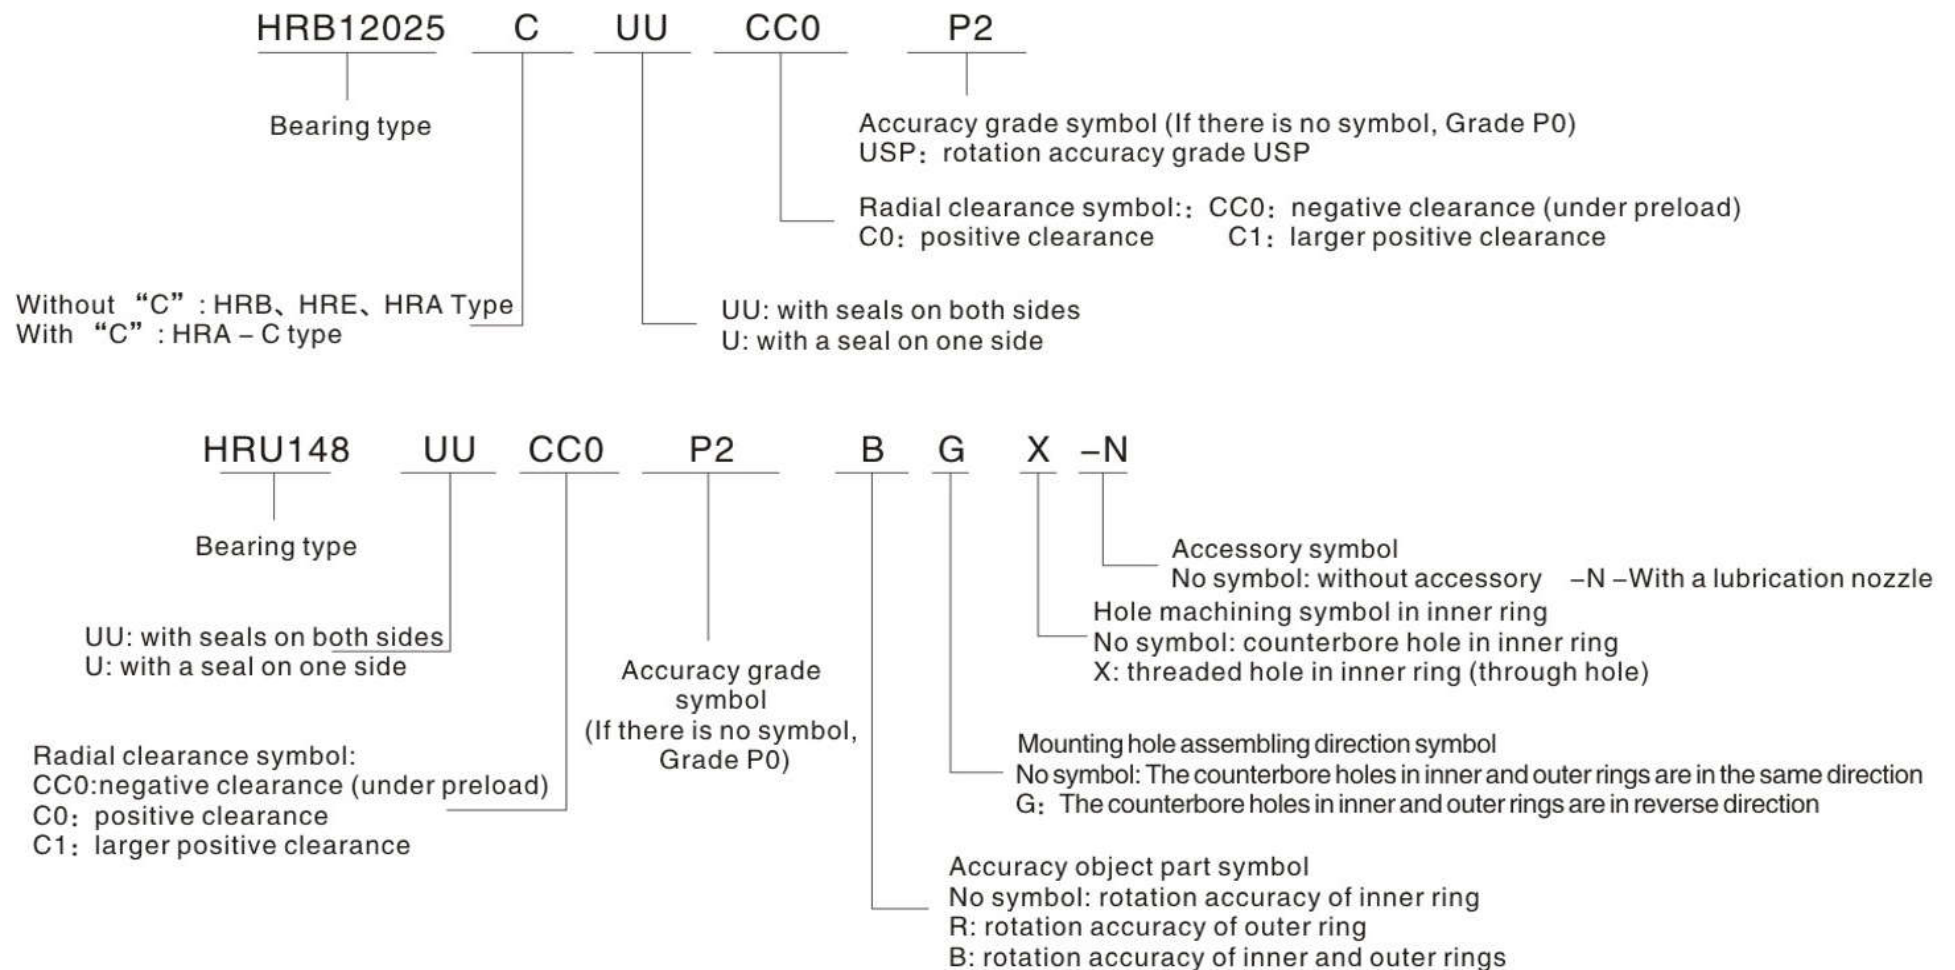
HRB12025 C UU CC0 P2

Bearing type

Accuracy grade symbol (If there is no symbol, Grade P0)
USP：rotation accuracy grade USP

Radial clearance symbol:：CC0：negative clearance (under preload)
C0：positive clearance C1：larger positive clearance

Without “C”：HRB、HRE、HRA Type
With “C”：HRA－C type

UU: with seals on both sides
U: with a seal on one side

HRU148 UU CC0 P2 B G X –N

Bearing type

Accessory symbol
No symbol: without accessory –N –With a lubrication nozzle

Hole machining symbol in inner ring
No symbol: counterbore hole in inner ring
X: threaded hole in inner ring (through hole)

UU: with seals on both sides
U: with a seal on one side

Accuracy grade symbol (If there is no symbol, Grade P0)

Radial clearance symbol:
CC0:negative clearance (under preload)
C0：positive clearance
C1：larger positive clearance

Mounting hole assembling direction symbol
No symbol: The counterbore holes in inner and outer rings are in the same direction
G：The counterbore holes in inner and outer rings are in reverse direction

Accuracy object part symbol
No symbol: rotation accuracy of inner ring
R: rotation accuracy of outer ring
B: rotation accuracy of inner and outer rings